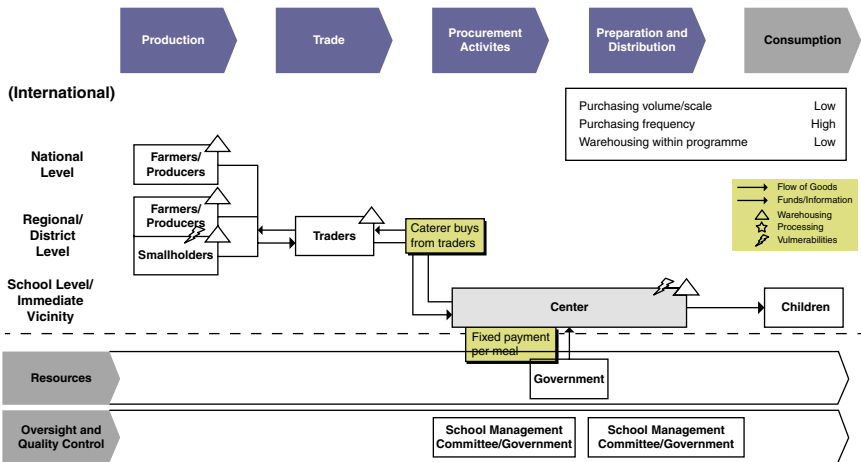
Production

Trade

Procurement Activites

Preparation and Distribution

Consumption

(International)

| Purchasing volume/scale | Low |
|---|---|
| Purchasing frequency | High |
| Warehousing within programme | Low |

National Level

Regional/ District Level

School Level/ Immediate Vicinity

Farmers/ Producers

Farmers/ Producers

Smallholders

Traders

Caterer buys from traders

Flow of Goods
Funds/Information
Warehousing
Processing
Vulnerabilities

Center

Children

Fixed payment per meal

Resources

Government

Oversight and Quality Control

School Management Committee/Government

School Management Committee/Government